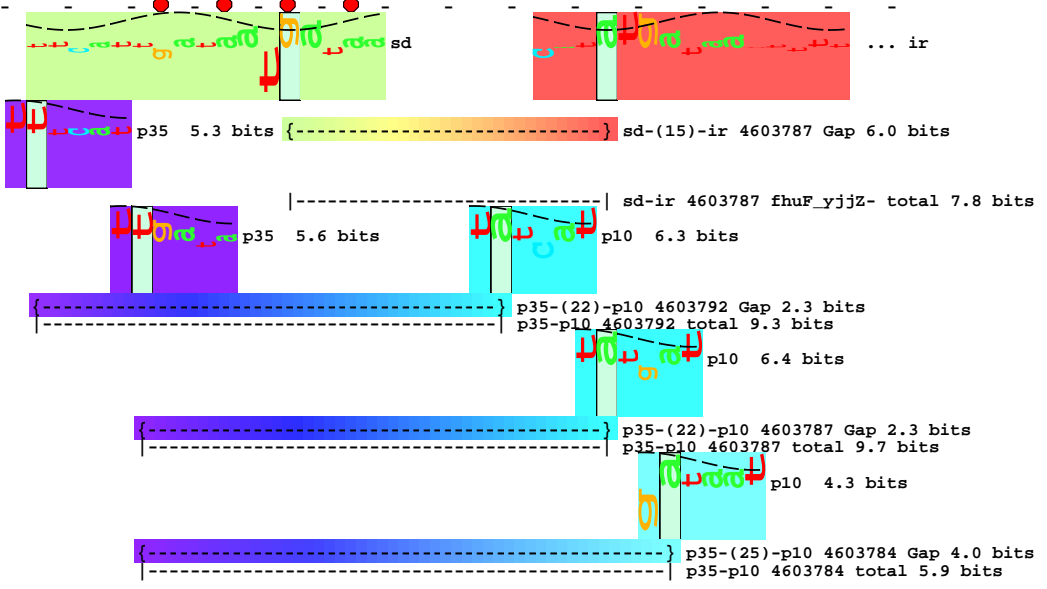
sd

... ir

p35 5.3 bits

{------------------------------------} sd-(15)-ir 4603787 Gap 6.0 bits

|------------------------------------| sd-ir 4603787 fhuF_yjjZ- total 7.8 bits

p35 5.6 bits

p10 6.3 bits

{----------------------------------------------------------} p35-(22)-p10 4603792 Gap 2.3 bits
|----------------------------------------------------------| p35-p10 4603792 total 9.3 bits

p10 6.4 bits

{----------------------------------------------------------} p35-(22)-p10 4603787 Gap 2.3 bits
|----------------------------------------------------------| p35-p10 4603787 total 9.7 bits

p10 4.3 bits

{----------------------------------------------------------} p35-(25)-p10 4603784 Gap 4.0 bits
|----------------------------------------------------------| p35-p10 4603784 total 5.9 bits